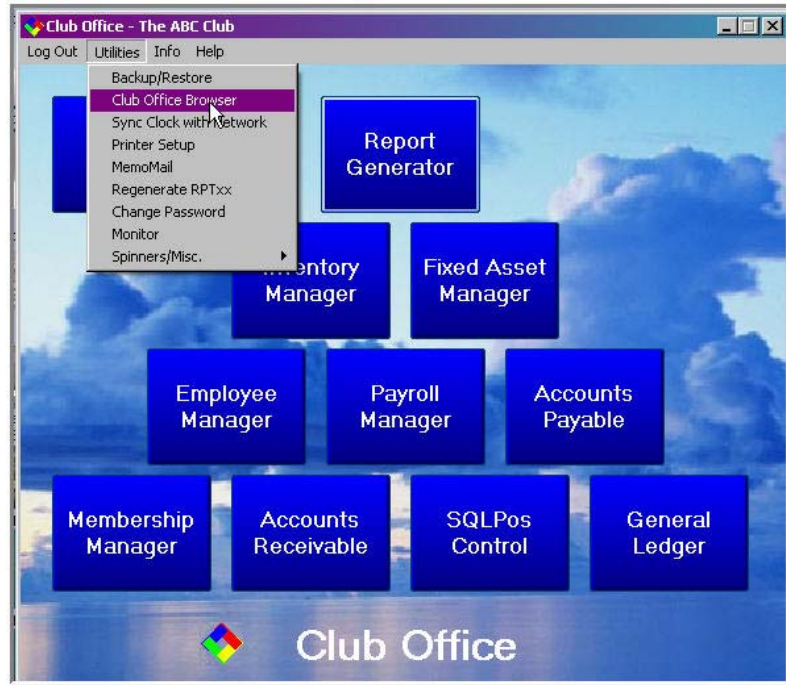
Club Office - The ABC Club

Log Out Utilities Info Help

Backup/Restore
Club Office Browser
Sync Clock with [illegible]etwork
Printer Setup
MemoMail
Regenerate RPTxx
Change Password
Monitor
Spinners/Misc.

Report Generator

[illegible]ventory Manager

Fixed Asset Manager

Employee Manager

Payroll Manager

Accounts Payable

Membership Manager

Accounts Receivable

SQLPos Control

General Ledger

Club Office